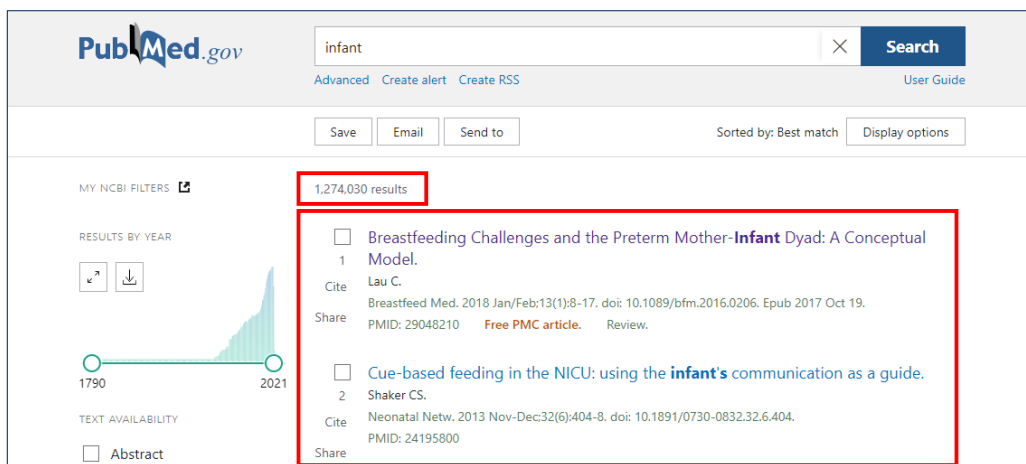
PubMed.gov

infant

Search

Advanced Create alert Create RSS

User Guide

Save Email Send to

Sorted by: Best match Display options

MY NCBI FILTERS

RESULTS BY YEAR

1790 2021

TEXT AVAILABILITY

Abstract

1,274,030 results

1

Cite

Share

Breastfeeding Challenges and the Preterm Mother-Infant Dyad: A Conceptual Model.

Lau C.

Breastfeed Med. 2018 Jan/Feb;13(1):8-17. doi: 10.1089/bfm.2016.0206. Epub 2017 Oct 19.

PMID: 29048210 Free PMC article. Review.

2

Cite

Share

Cue-based feeding in the NICU: using the infant's communication as a guide.

Shaker CS.

Neonatal Netw. 2013 Nov-Dec;32(6):404-8. doi: 10.1891/0730-0832.32.6.404.

PMID: 24195800